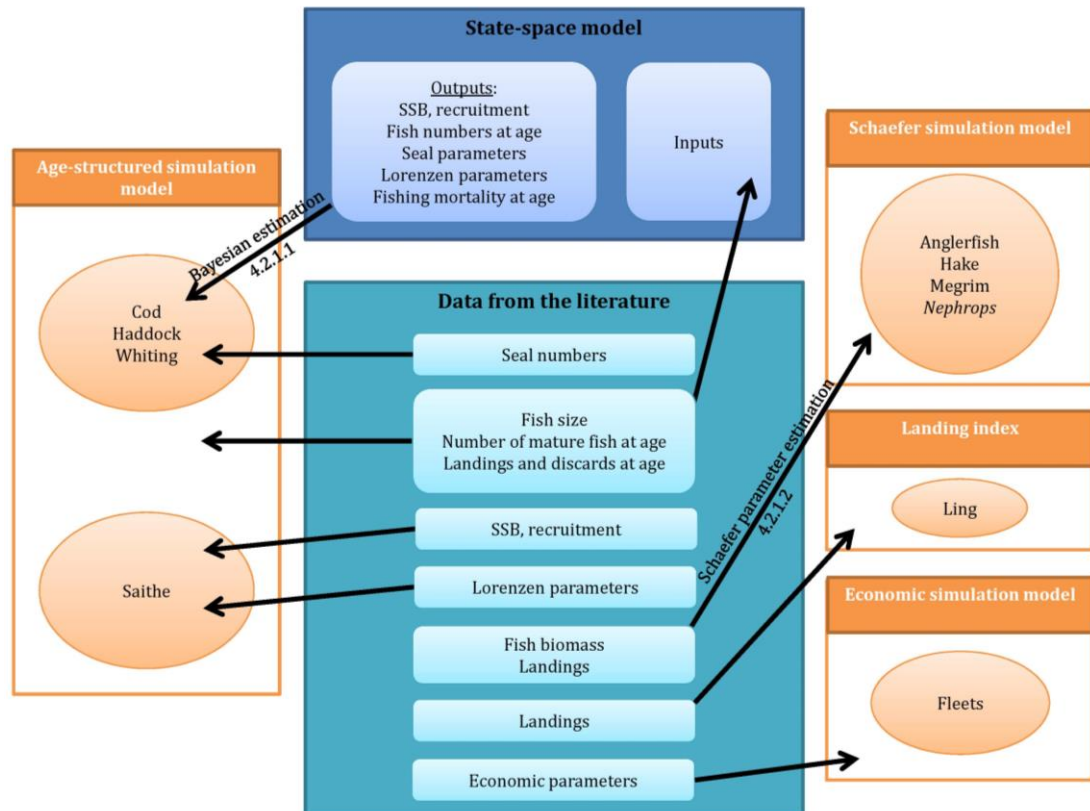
State-space model

Outputs:
SSB, recruitment
Fish numbers at age
Seal parameters
Lorenzen parameters
Fishing mortality at age

Inputs

Age-structured simulation model

Bayesian estimation
4.2.1.1

Cod
Haddock
Whiting

Saithe

Data from the literature

Seal numbers

Fish size
Number of mature fish at age
Landings and discards at age

SSB, recruitment

Lorenzen parameters

Fish biomass
Landings

Landings

Economic parameters

Schaefer parameter estimation
4.2.1.2

Schaefer simulation model

Anglerfish
Hake
Megrim
Nephrops

Landing index

Ling

Economic simulation model

Fleets